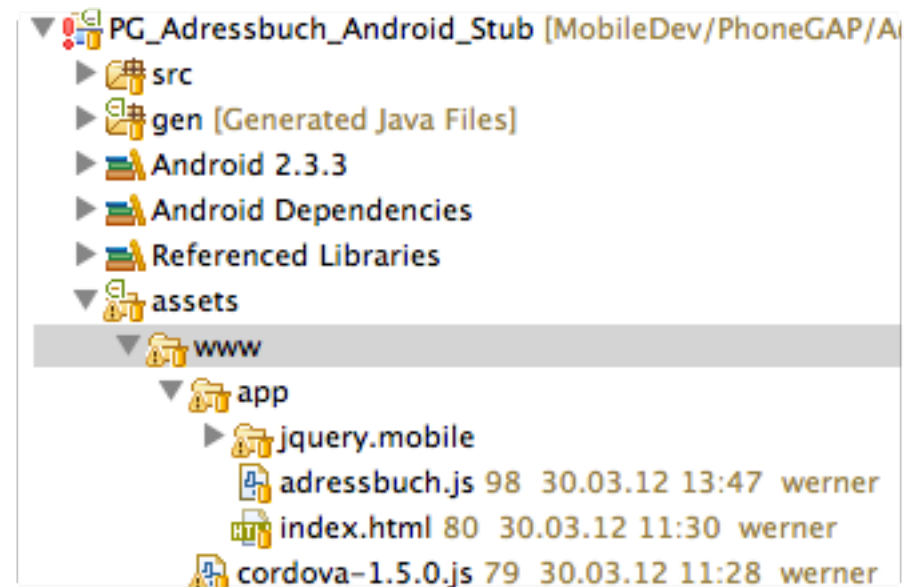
PG_Adressbuch_Android_Stub [MobileDev/PhoneGAP/A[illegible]
src
gen [Generated Java Files]
Android 2.3.3
Android Dependencies
Referenced Libraries
assets
www
app
jquery.mobile
adressbuch.js 98 30.03.12 13:47 werner
index.html 80 30.03.12 11:30 werner
cordova-1.5.0.js 79 30.03.12 11:28 werner